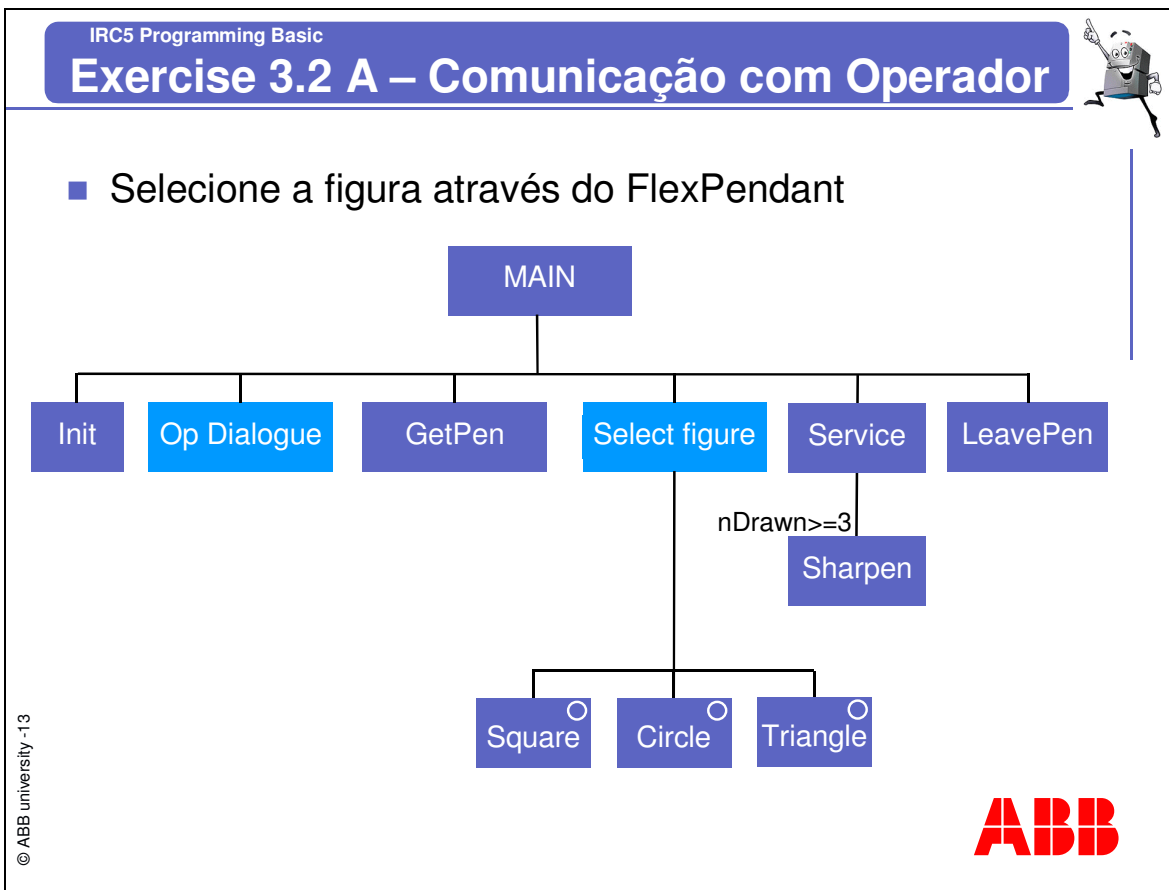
IRC5 Programming Basic

Exercise 3.2 A – Comunicação com Operador

Selecione a figura através do FlexPendant

MAIN

Init

Op Dialogue

GetPen

Select figure

Service

LeavePen

nDrawn>=3

Sharpen

Square

Circle

Triangle

© ABB university -13

ABB